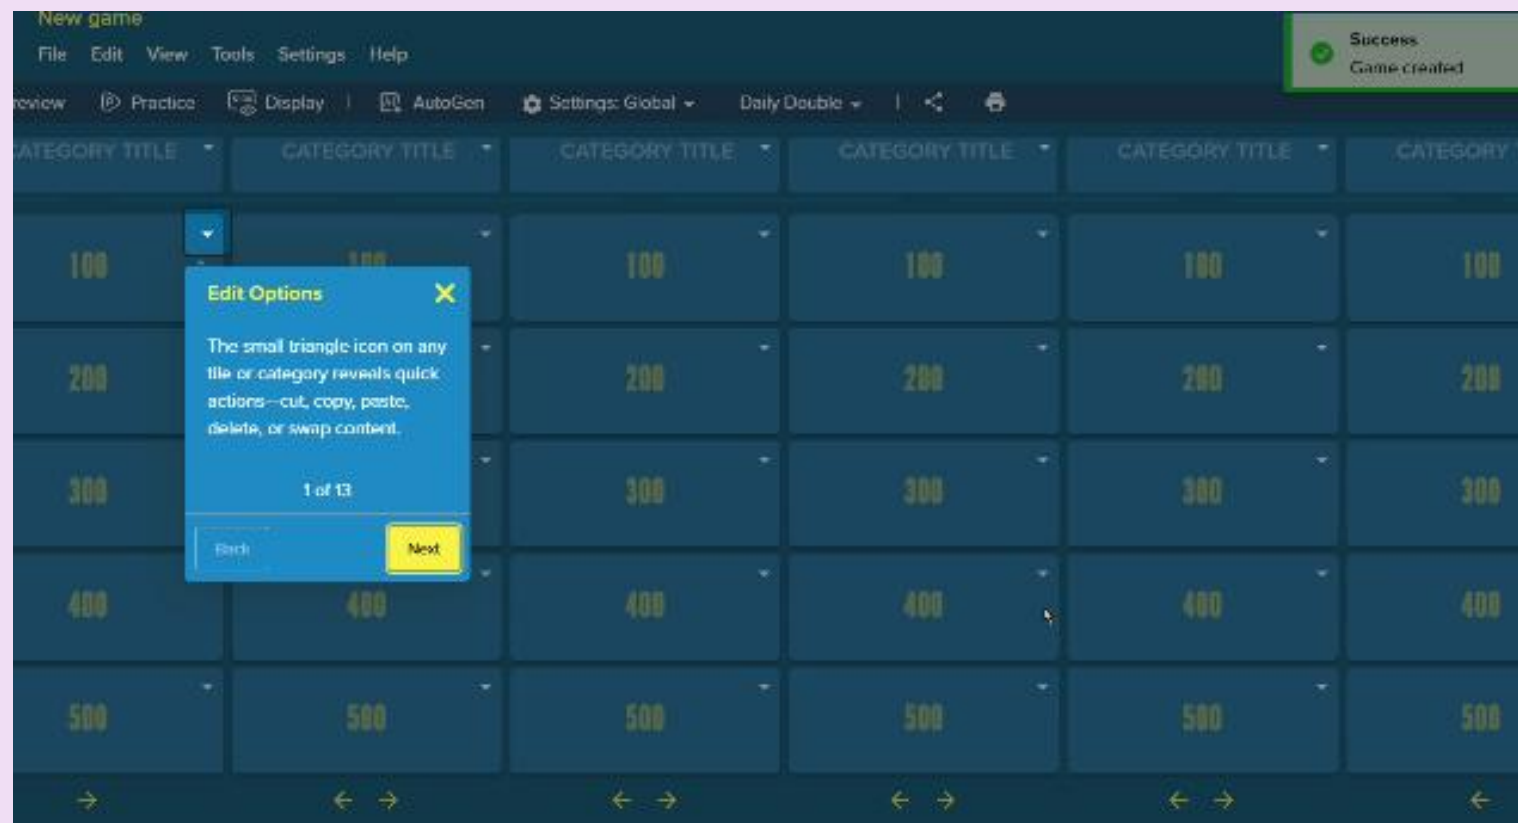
New game

File Edit View Tools Settings Help

Success
Game created

review Practice Display | AutoGen Settings: Global Daily Double |

ATEGORY TITLE | CATEGORY TITLE | CATEGORY TITLE | CATEGORY TITLE | CATEGORY TITLE | CATEGORY

100 100 100 100 100 100

Edit Options

The small triangle icon on any tile or category reveals quick actions—cut, copy, paste, delete, or swap content.

1 of 13

Back Next

200 200 200 200 200

300 300 300 300 300

400 400 400 400 400 400

500 500 500 500 500 500

→ ← → ← → ← → ← → ←